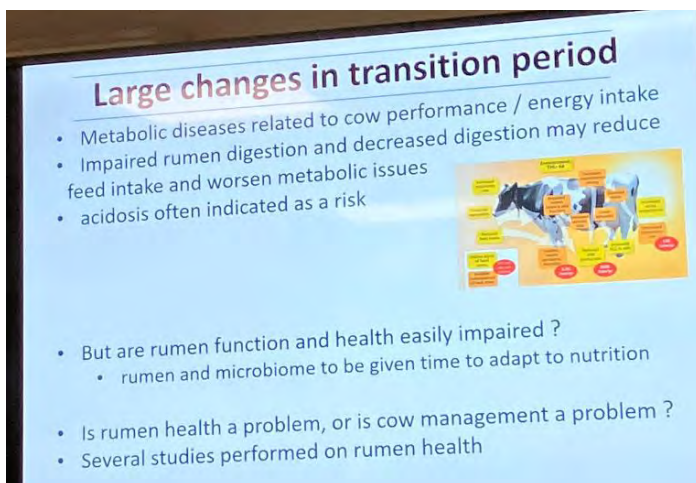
Large changes in transition period

- Metabolic diseases related to cow performance / energy intake
- Impaired rumen digestion and decreased digestion may reduce feed intake and worsen metabolic issues
- acidosis often indicated as a risk

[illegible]

- But are rumen function and health easily impaired ?
  - rumen and microbiome to be given time to adapt to nutrition

- Is rumen health a problem, or is cow management a problem ?
- Several studies performed on rumen health